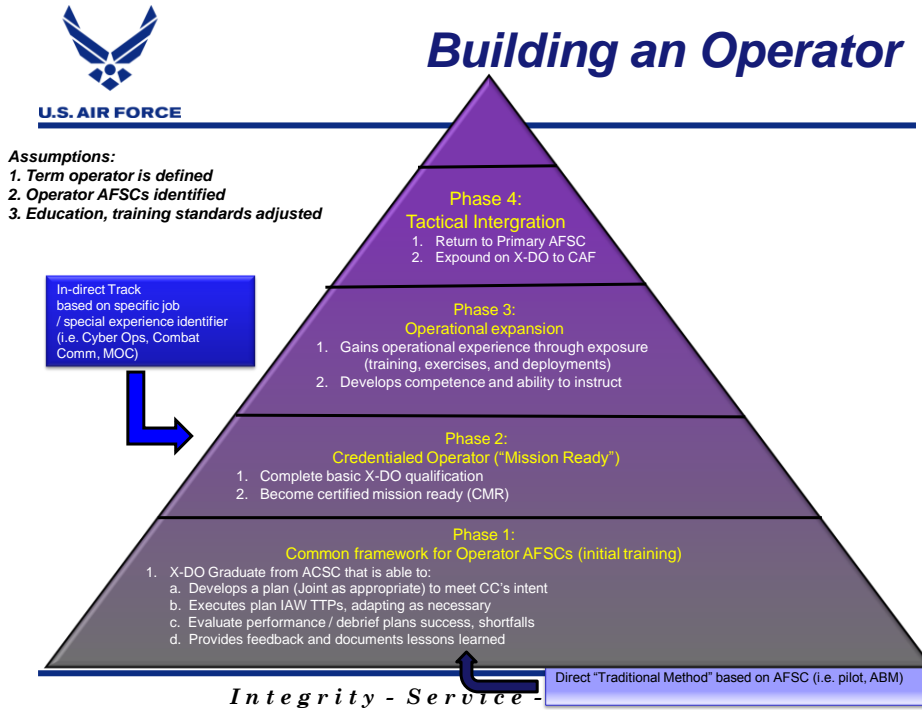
U.S. AIR FORCE

Building an Operator

Assumptions:
1. Term operator is defined
2. Operator AFSCs identified
3. Education, training standards adjusted

In-direct Track based on specific job / special experience identifier (i.e. Cyber Ops, Combat Comm, MOC)

Phase 4:
Tactical Intergration
1. Return to Primary AFSC
2. Expound on X-DO to CAF

Phase 3:
Operational expansion
1. Gains operational experience through exposure (training, exercises, and deployments)
2. Develops competence and ability to instruct

Phase 2:
Credentialed Operator ("Mission Ready")
1. Complete basic X-DO qualification
2. Become certified mission ready (CMR)

Phase 1:
Common framework for Operator AFSCs (initial training)
1. X-DO Graduate from ACSC that is able to:
a. Develops a plan (Joint as appropriate) to meet CC's intent
b. Executes plan IAW TTPs, adapting as necessary
c. Evaluate performance / debrief plans success, shortfalls
d. Provides feedback and documents lessons learned

Direct "Traditional Method" based on AFSC (i.e. pilot, ABM)

Integrity - Service - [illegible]